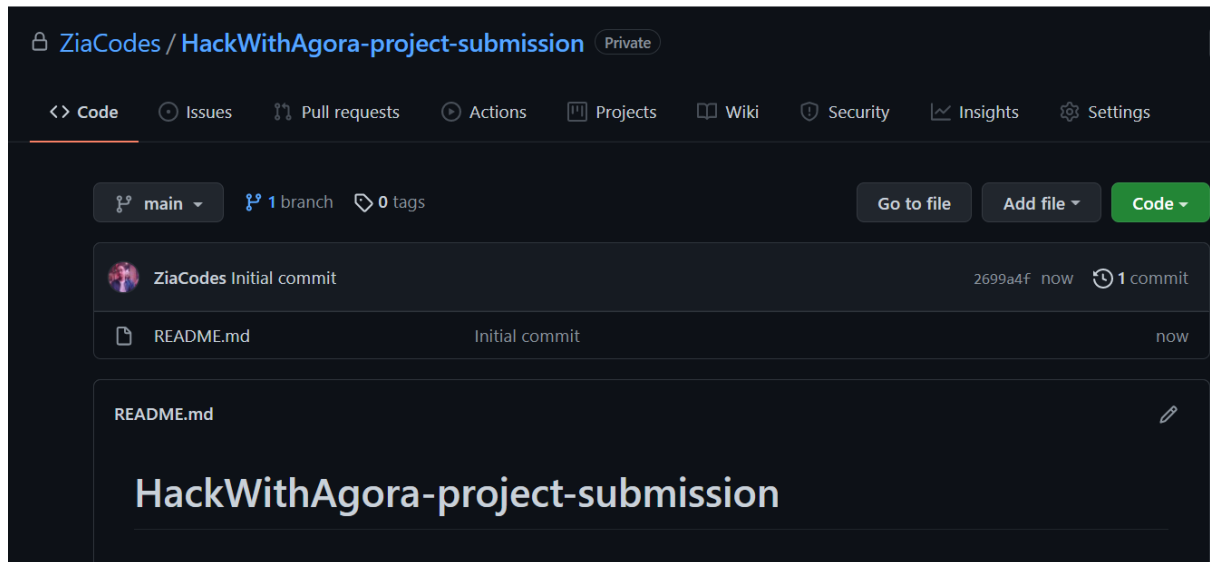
ZiaCodes / HackWithAgora-project-submission Private

<> Code Issues Pull requests Actions Projects Wiki Security Insights Settings

main 1 branch 0 tags Go to file Add file Code

ZiaCodes Initial commit 2699a4f now 1 commit

README.md Initial commit now

README.md

HackWithAgora-project-submission